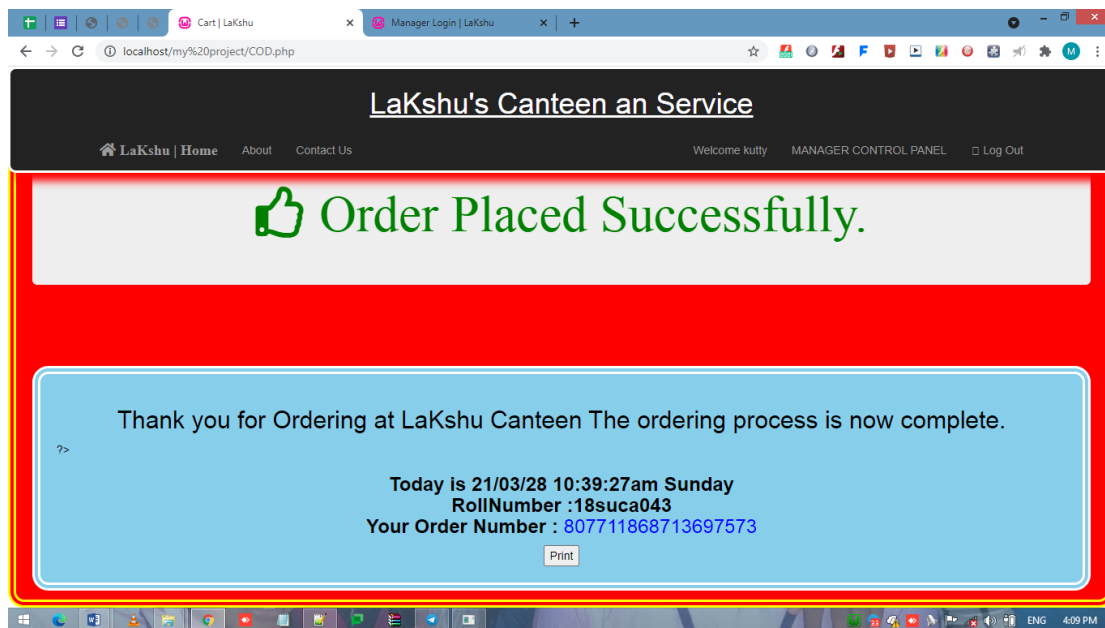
Cart | LaKshu
Manager Login | LaKshu

localhost/my%20project/COD.php

LaKshu's Canteen an Service

LaKshu | Home About Contact Us

Welcome kutty MANAGER CONTROL PANEL Log Out

Order Placed Successfully.

Thank you for Ordering at LaKshu Canteen The ordering process is now complete.

?>

Today is 21/03/28 10:39:27am Sunday
RollNumber :18suca043
Your Order Number : 807711868713697573

Print

ENG 4:09 PM